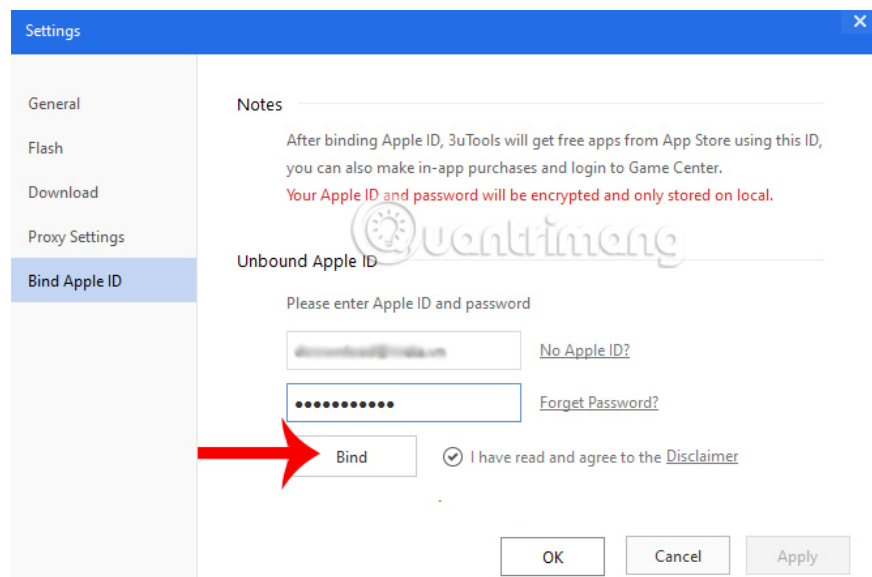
Settings

General
Flash
Download
Proxy Settings
Bind Apple ID

Notes

After binding Apple ID, 3uTools will get free apps from App Store using this ID, you can also make in-app purchases and login to Game Center.

Your Apple ID and password will be encrypted and only stored on local.

Quantrimang

Unbound Apple ID

Please enter Apple ID and password

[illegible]

No Apple ID?

●●●●●●●●●●●

Forget Password?

Bind

I have read and agree to the Disclaimer

OK

Cancel

Apply